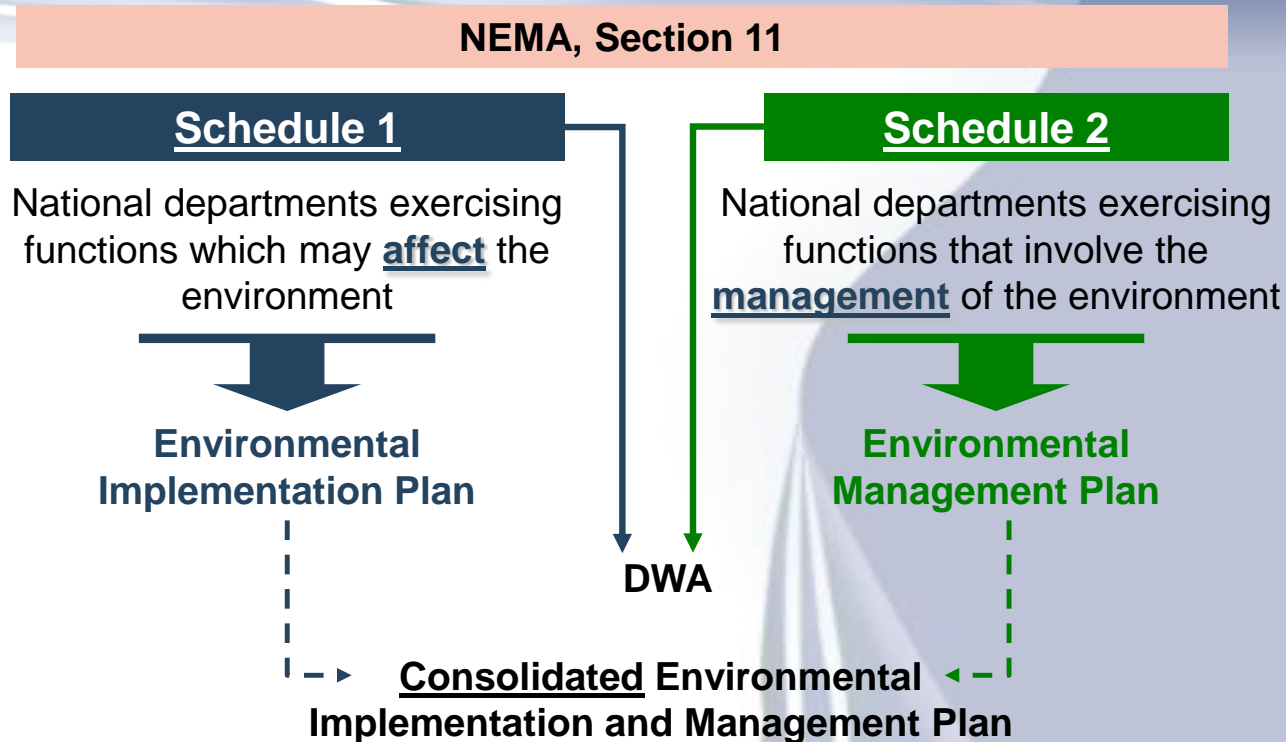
NEMA, Section 11

Schedule 1

National departments exercising functions which may affect the environment

Environmental Implementation Plan

Schedule 2

National departments exercising functions that involve the management of the environment

Environmental Management Plan

DWA

Consolidated Environmental Implementation and Management Plan